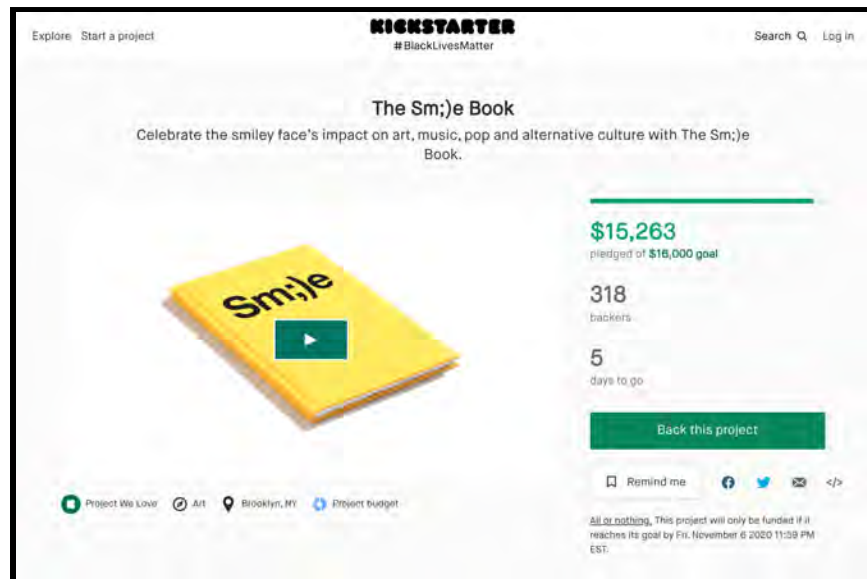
Explore Start a project

KICKSTARTER
#BlackLivesMatter

Search Log in

The Sm;)e Book

Celebrate the smiley face's impact on art, music, pop and alternative culture with The Sm;)e Book.

Sm;)e

$15,263
pledged of $16,000 goal

318
backers

5
days to go

Back this project

Remind me

</>

Project We Love Art Brooklyn, NY Project budget

All or nothing. This project will only be funded if it reaches its goal by Fri, November 6 2020 11:59 PM EST.